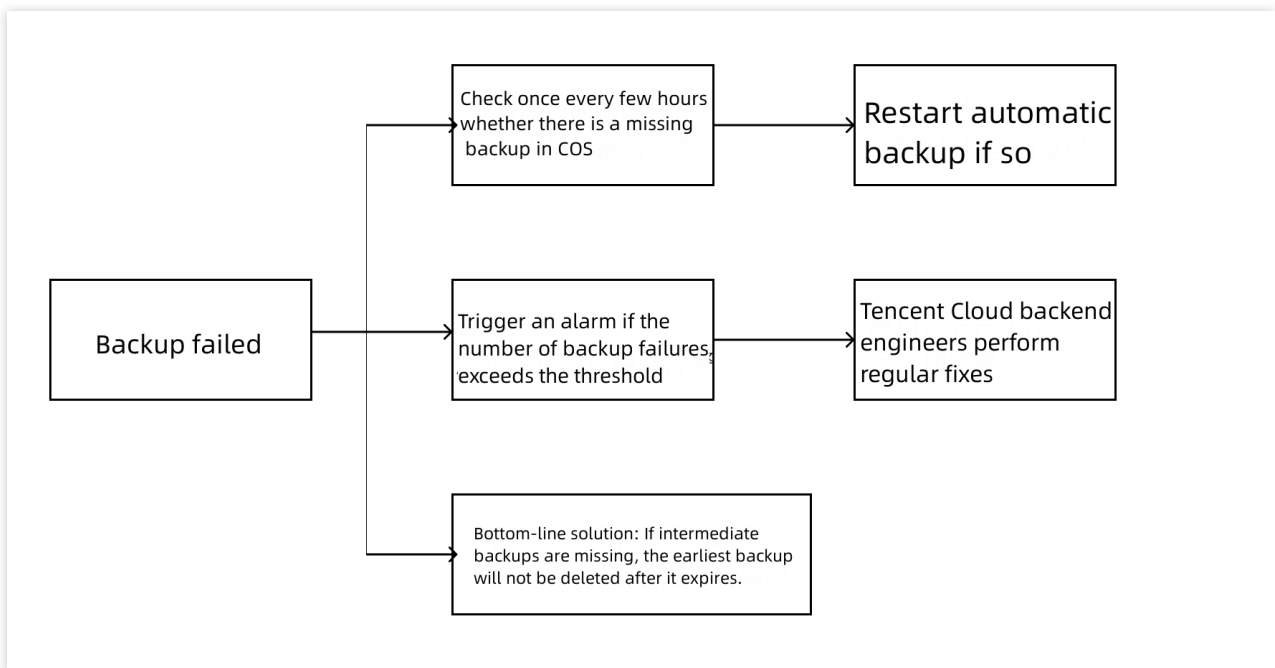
Backup failed

Check once every few hours whether there is a missing backup in COS

Restart automatic backup if so

Trigger an alarm if the number of backup failures exceeds the threshold

Tencent Cloud backend engineers perform regular fixes

Bottom-line solution: If intermediate backups are missing, the earliest backup will not be deleted after it expires.